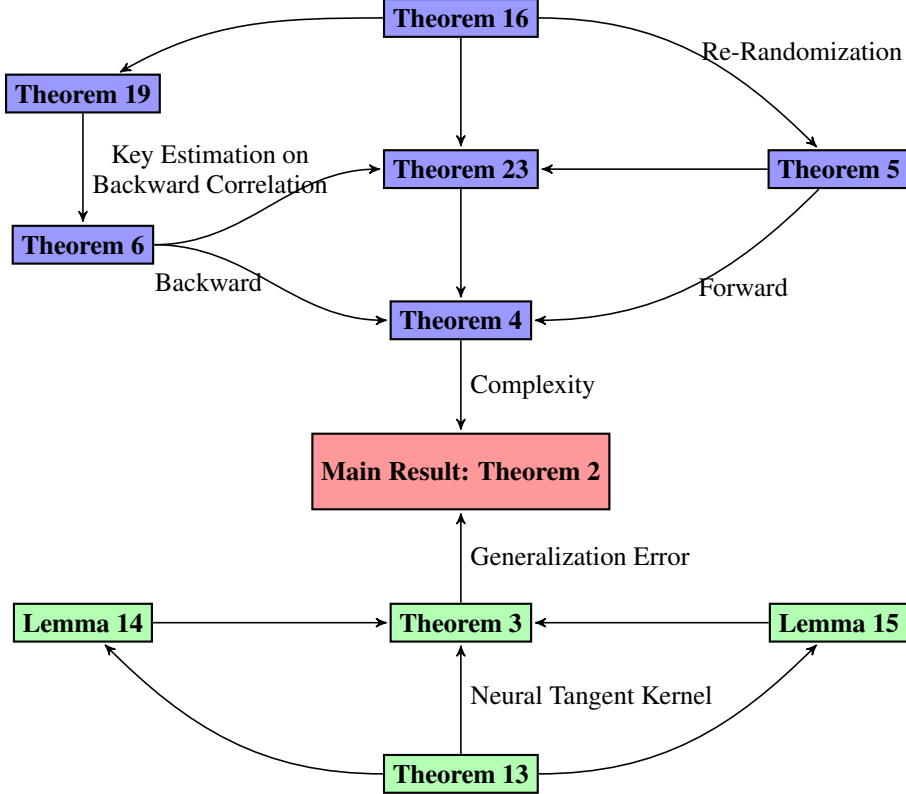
Theorem 16

Re-Randomization

Theorem 19

Key Estimation on Backward Correlation

Theorem 23

Theorem 5

Theorem 6

Backward

Forward

Theorem 4

Complexity

Main Result: Theorem 2

Generalization Error

Lemma 14

Theorem 3

Lemma 15

Neural Tangent Kernel

Theorem 13